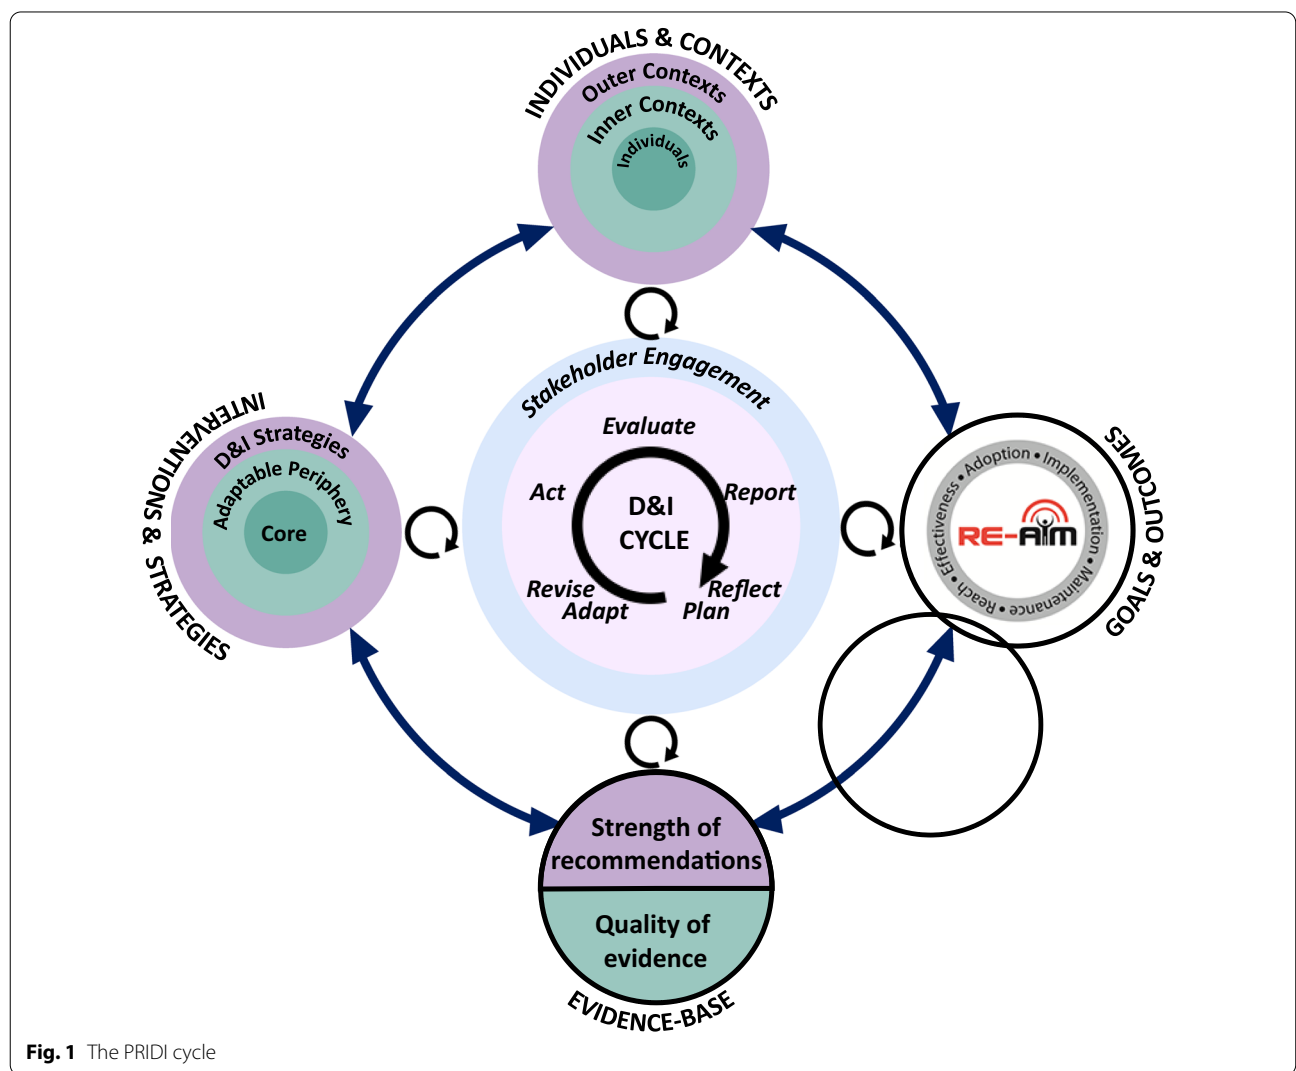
INDIVIDUALS & CONTEXTS
Outer Contexts
Inner Contexts
Individuals

Stakeholder Engagement
Evaluate
Act
Report
D&I
CYCLE
Revise
Adapt
Reflect
Plan

INTERVENTIONS & STRATEGIES
D&I Strategies
Adaptable Periphery
Core

GOALS & OUTCOMES
Adoption • Implementation • Maintenance • Reach • Effectiveness •
RE-AIM

Strength of recommendations
Quality of evidence
EVIDENCE-BASE

Fig. 1 The PRIDI cycle